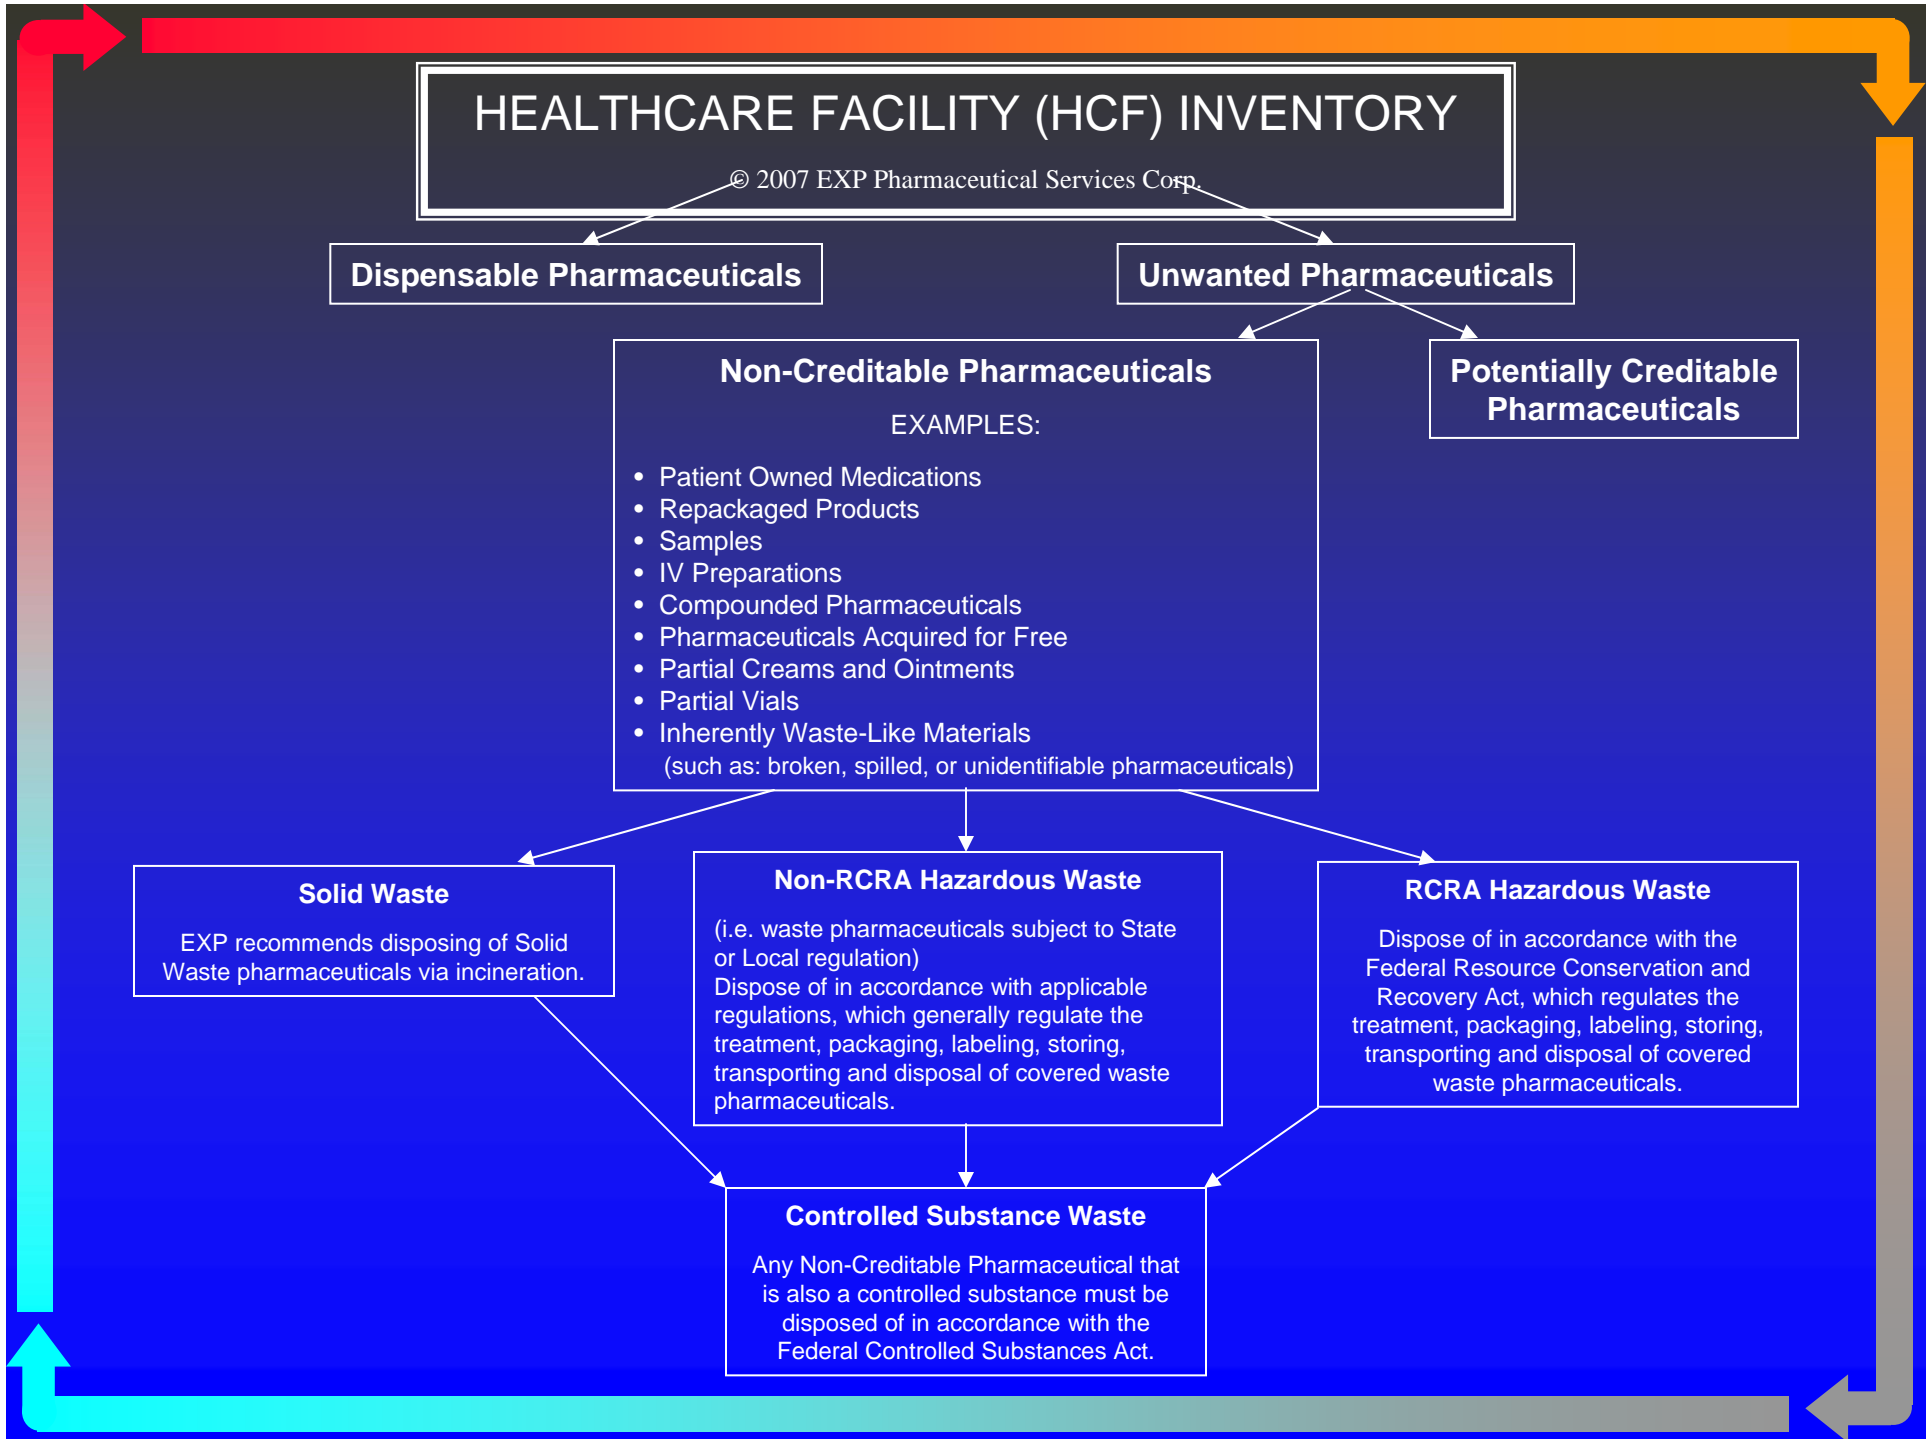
HEALTHCARE FACILITY (HCF) INVENTORY

© 2007 EXP Pharmaceutical Services Corp.

Dispensable Pharmaceuticals

Unwanted Pharmaceuticals

Non-Creditable Pharmaceuticals

EXAMPLES:

- Patient Owned Medications
- Repackaged Products
- Samples
- IV Preparations
- Compounded Pharmaceuticals
- Pharmaceuticals Acquired for Free
- Partial Creams and Ointments
- Partial Vials
- Inherently Waste-Like Materials (such as: broken, spilled, or unidentifiable pharmaceuticals)

Potentially Creditable Pharmaceuticals

Solid Waste

EXP recommends disposing of Solid Waste pharmaceuticals via incineration.

Non-RCRA Hazardous Waste

(i.e. waste pharmaceuticals subject to State or Local regulation)
Dispose of in accordance with applicable regulations, which generally regulate the treatment, packaging, labeling, storing, transporting and disposal of covered waste pharmaceuticals.

RCRA Hazardous Waste

Dispose of in accordance with the Federal Resource Conservation and Recovery Act, which regulates the treatment, packaging, labeling, storing, transporting and disposal of covered waste pharmaceuticals.

Controlled Substance Waste

Any Non-Creditable Pharmaceutical that is also a controlled substance must be disposed of in accordance with the Federal Controlled Substances Act.